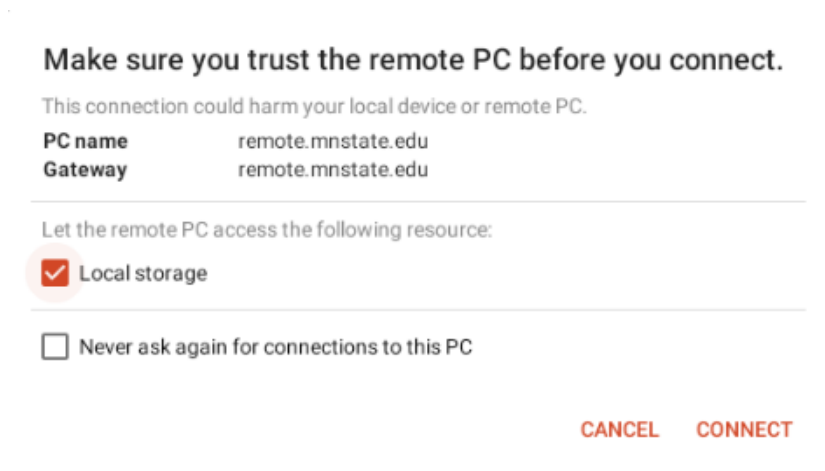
Make sure you trust the remote PC before you connect.

This connection could harm your local device or remote PC.

| | |
|---|---|
| **PC name** | remote.mnstate.edu |
| **Gateway** | remote.mnstate.edu |

Let the remote PC access the following resource:

Local storage

Never ask again for connections to this PC

CANCEL CONNECT